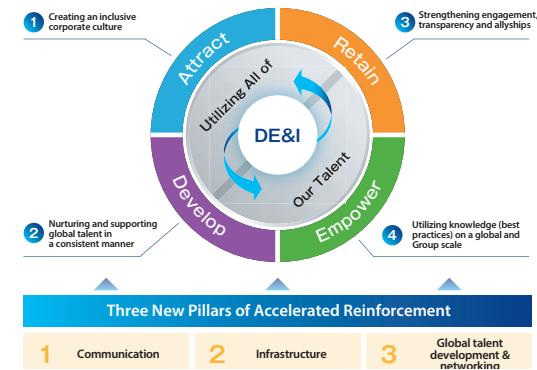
1 Creating an inclusive corporate culture

3 Strengthening engagement, transparency and allyships

Attract

Retain

Utilizing All of

DE&I

Our Talent

Develop

Empower

2 Nurturing and supporting global talent in a consistent manner

4 Utilizing knowledge (best practices) on a global and Group scale

Three New Pillars of Accelerated Reinforcement

1 Communication

2 Infrastructure

3 Global talent development & networking